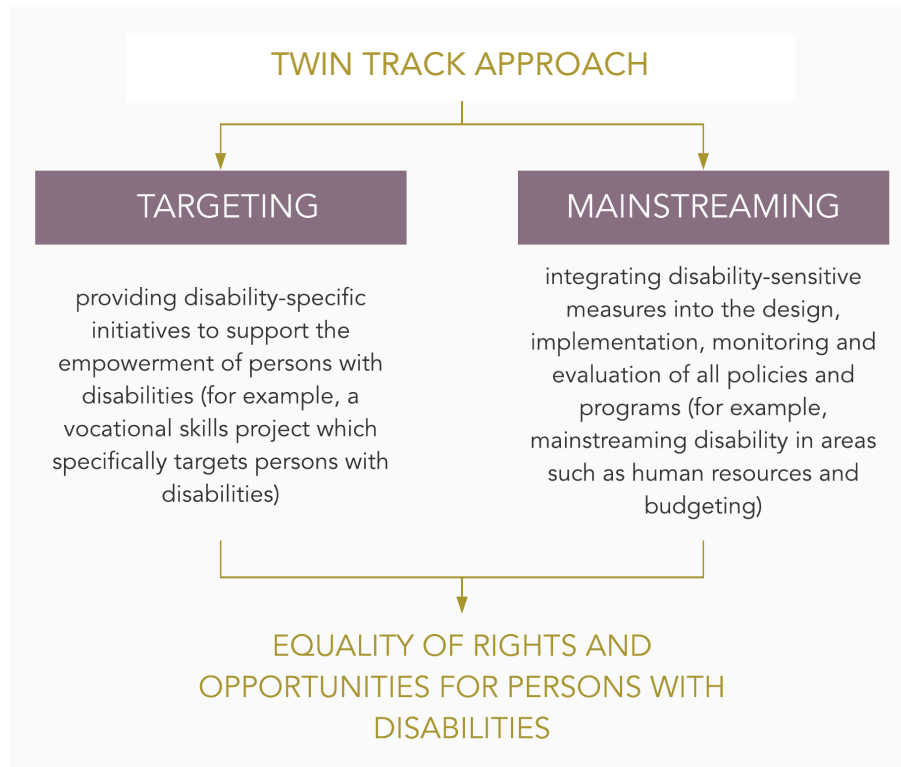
TWIN TRACK APPROACH

TARGETING

providing disability-specific initiatives to support the empowerment of persons with disabilities (for example, a vocational skills project which specifically targets persons with disabilities)

MAINSTREAMING

integrating disability-sensitive measures into the design, implementation, monitoring and evaluation of all policies and programs (for example, mainstreaming disability in areas such as human resources and budgeting)

EQUALITY OF RIGHTS AND OPPORTUNITIES FOR PERSONS WITH DISABILITIES